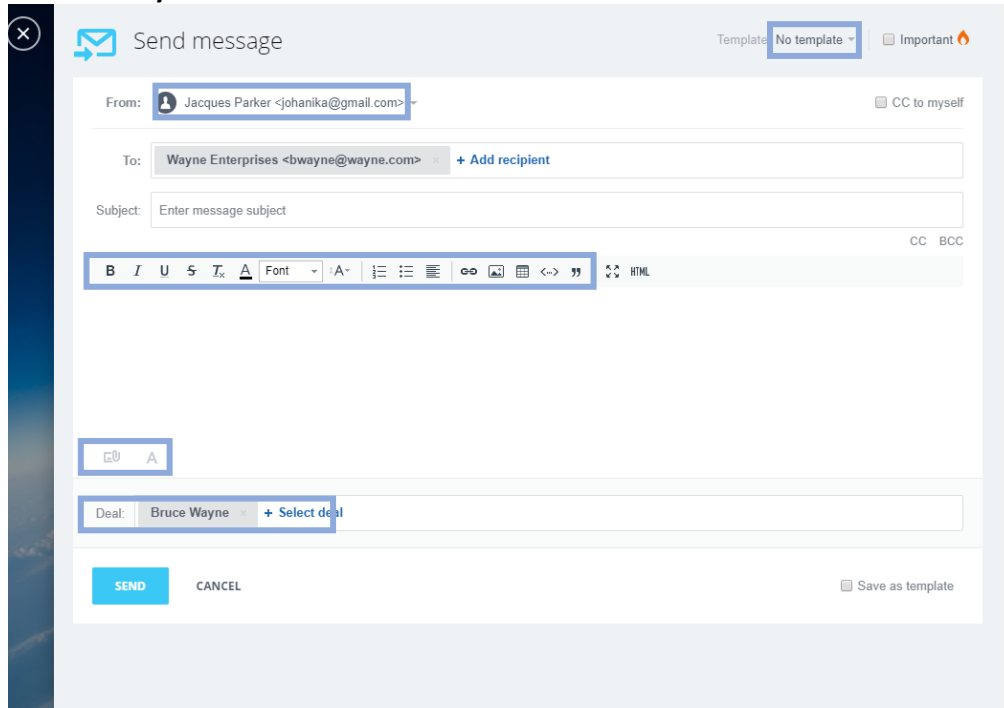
Send message

Template No template

Important

From: Jacques Parker <johanika@gmail.com>

CC to myself

To: Wayne Enterprises <bwayne@wayne.com> × + Add recipient

Subject: Enter message subject

CC BCC

B I U S $T_x$ A Font A

HTML

A

Deal: Bruce Wayne × + Select deal

SEND CANCEL

Save as template